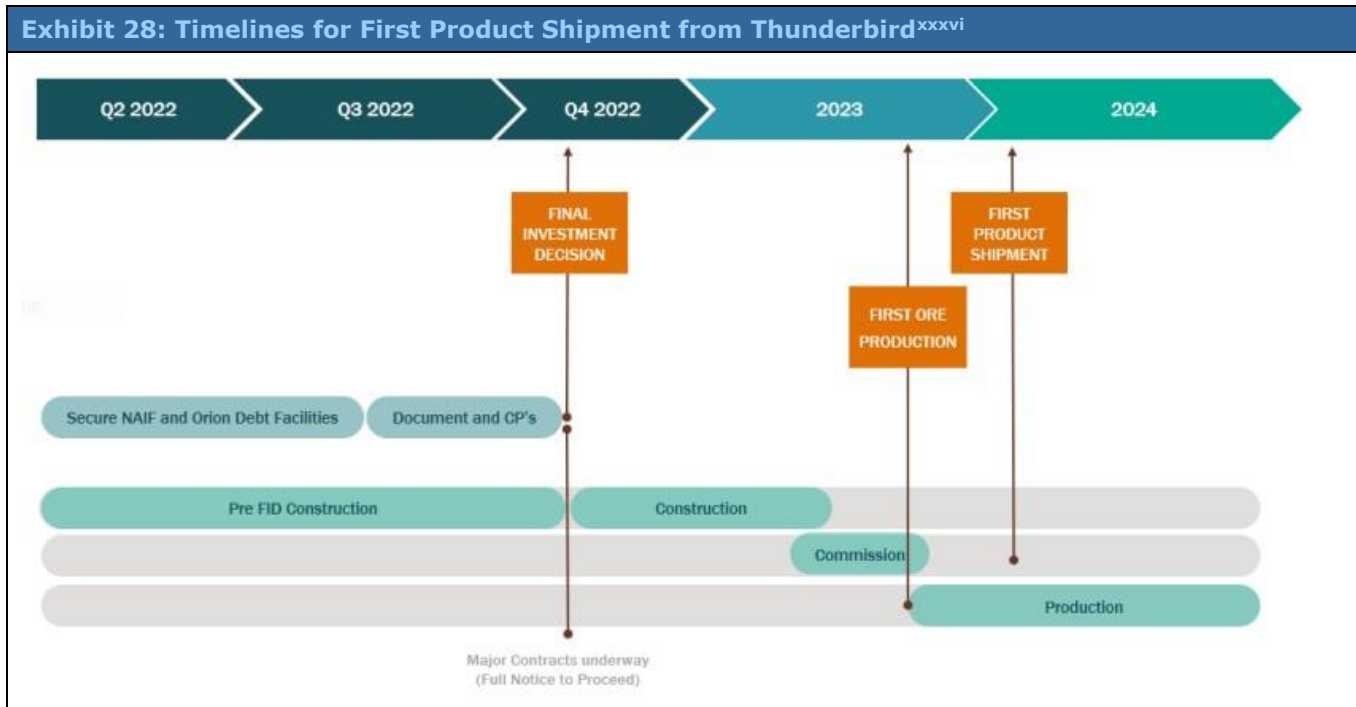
Exhibit 28: Timelines for First Product Shipment from Thunderbird$^{xxxvi}$

Q2 2022

Q3 2022

Q4 2022

2023

2024

FINAL INVESTMENT DECISION

FIRST PRODUCT SHIPMENT

FIRST ORE PRODUCTION

Secure NAIF and Orion Debt Facilities

Document and CP's

Pre FID Construction

Construction

Commission

Production

Major Contracts underway (Full Notice to Proceed)